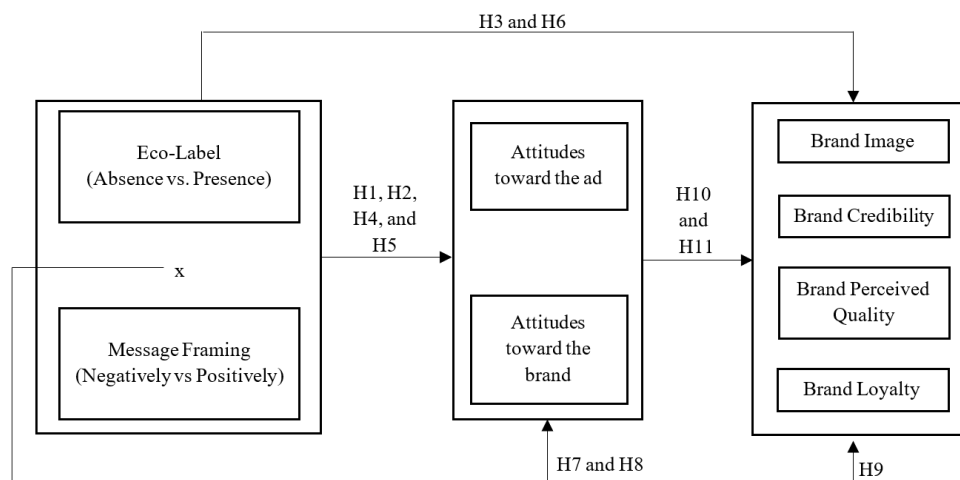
H3 and H6

Eco-Label (Absence vs. Presence)

x

Message Framing (Negatively vs Positively)

H1, H2, H4, and H5

Attitudes toward the ad

Attitudes toward the brand

H10 and H11

Brand Image

Brand Credibility

Brand Perceived Quality

Brand Loyalty

H7 and H8

H9